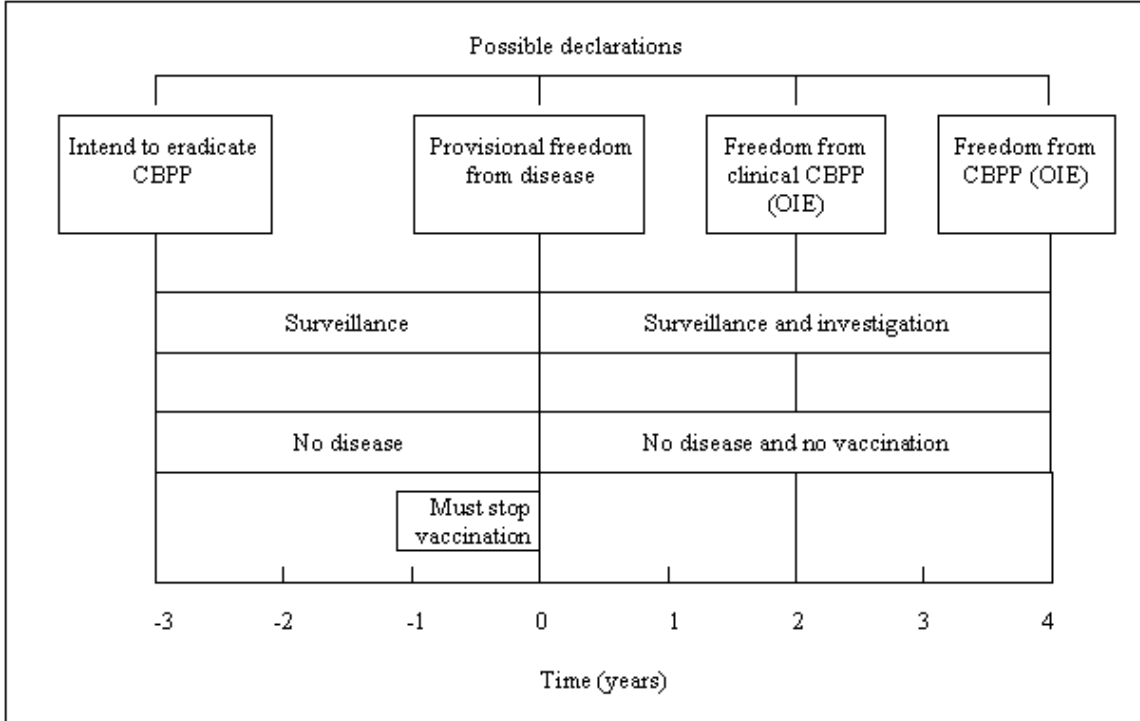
Possible declarations

Intend to eradicate CBPP

Provisional freedom from disease

Freedom from clinical CBPP (OIE)

Freedom from CBPP (OIE)

Surveillance

Surveillance and investigation

No disease

No disease and no vaccination

Must stop vaccination

-3 -2 -1 0 1 2 3 4

Time (years)